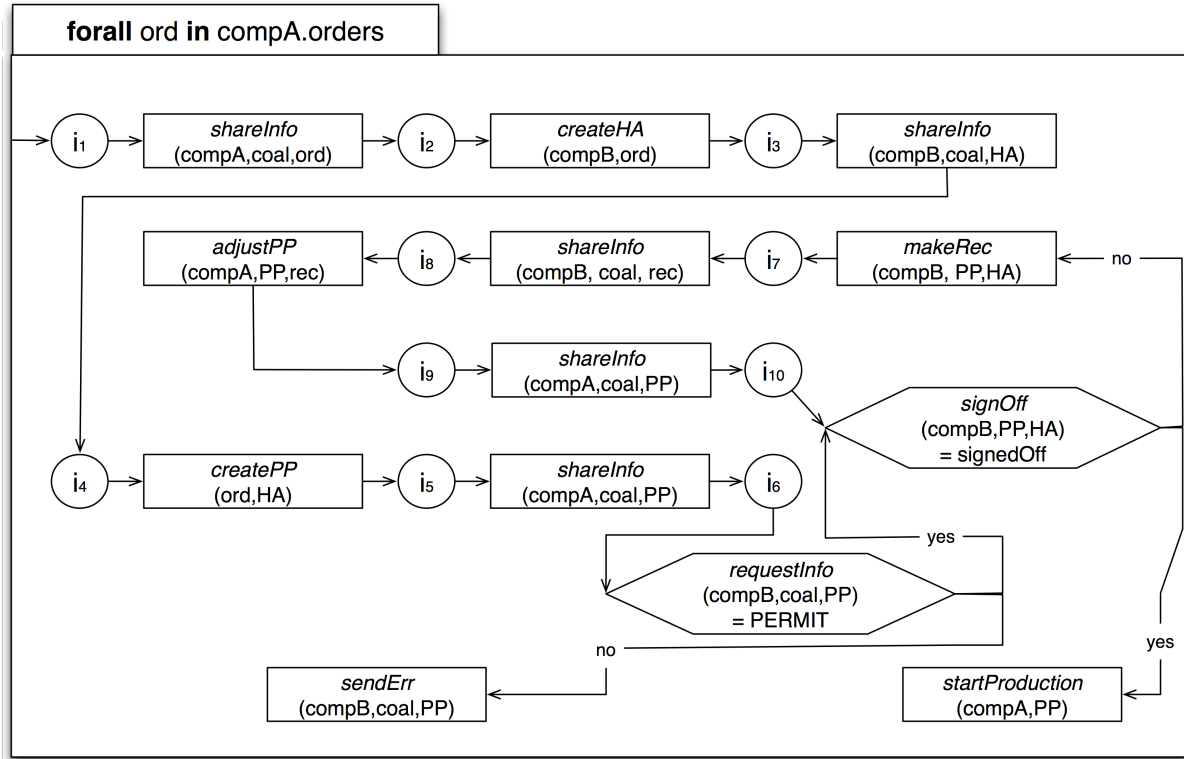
**forall** ord **in** compA.orders

$i_1$

*shareInfo* (compA,coal,ord)

$i_2$

*createHA* (compB,ord)

$i_3$

*shareInfo* (compB,coal,HA)

*adjustPP* (compA,PP,rec)

$i_8$

*shareInfo* (compB, coal, rec)

$i_7$

*makeRec* (compB, PP,HA)

no

$i_9$

*shareInfo* (compA,coal,PP)

$i_{10}$

*signOff* (compB,PP,HA) = signedOff

$i_4$

*createPP* (ord,HA)

$i_5$

*shareInfo* (compA,coal,PP)

$i_6$

yes

*requestInfo* (compB,coal,PP) = PERMIT

no

yes

*sendErr* (compB,coal,PP)

*startProduction* (compA,PP)